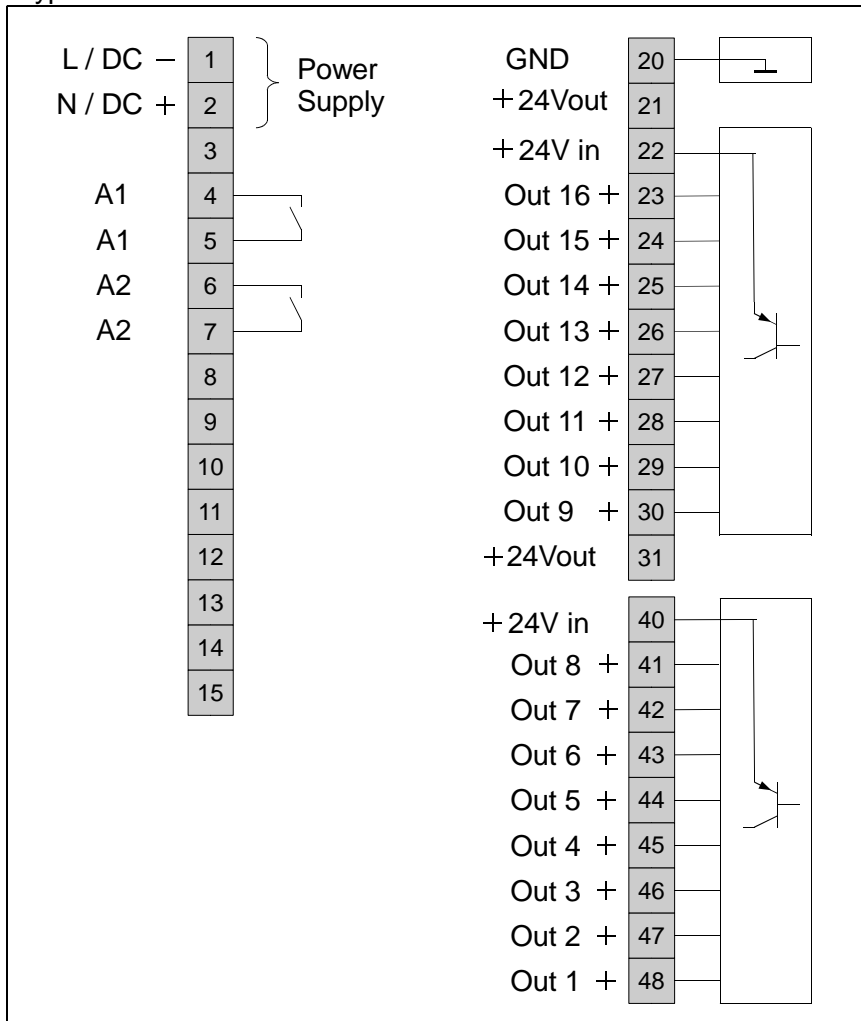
L / DC − 1
N / DC + 2
Power Supply
3
A1 4
A1 5
A2 6
A2 7
8
9
10
11
12
13
14
15

GND 20
+24Vout 21
+24V in 22
Out 16 + 23
Out 15 + 24
Out 14 + 25
Out 13 + 26
Out 12 + 27
Out 11 + 28
Out 10 + 29
Out 9 + 30
+24Vout 31

+24V in 40
Out 8 + 41
Out 7 + 42
Out 6 + 43
Out 5 + 44
Out 4 + 45
Out 3 + 46
Out 2 + 47
Out 1 + 48